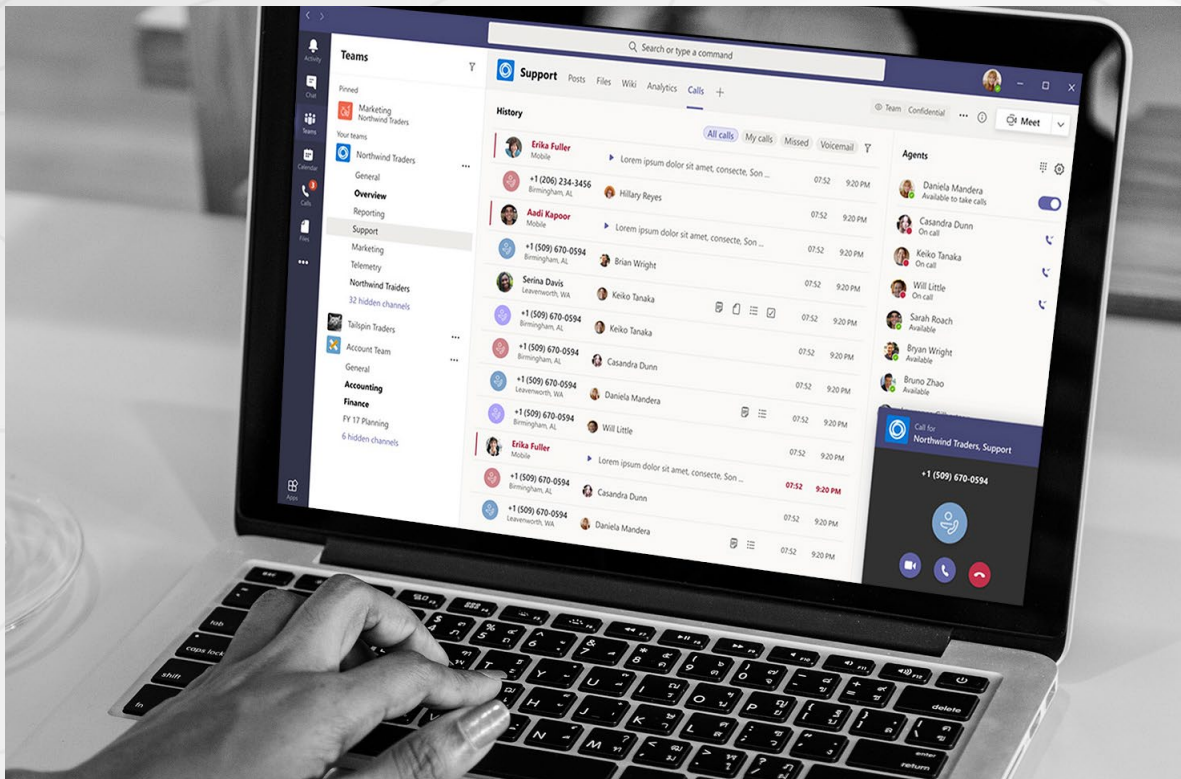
Search or type a command

Activity
Chat
Teams
Calendar
Calls
Files
...
Apps

Teams

Pinned
Marketing
Northwind Traders
Your teams
Northwind Traders
General
Overview
Reporting
Support
Marketing
Telemetry
Northwind Traders
32 hidden channels
Tailspin Traders
Account Team
General
Accounting
Finance
FY 17 Planning
6 hidden channels

Support Posts Files Wiki Analytics Calls +

Team Confidential
Meet

History
All calls My calls Missed Voicemail

Erika Fuller
Mobile
Lorem ipsum dolor sit amet, consecte, Son ...
+1 (206) 234-3456
Birmingham, AL
Hillary Reyes
07:52 9:20 PM
Aadi Kapoor
Mobile
Lorem ipsum dolor sit amet, consecte, Son ...
07:52 9:20 PM
+1 (509) 670-0594
Birmingham, AL
Brian Wright
07:52 9:20 PM
Serina Davis
Leavenworth, WA
Keiko Tanaka
07:52 9:20 PM
+1 (509) 670-0594
Birmingham, AL
Keiko Tanaka
07:52 9:20 PM
+1 (509) 670-0594
Birmingham, AL
Casandra Dunn
07:52 9:20 PM
+1 (509) 670-0594
Leavenworth, WA
Daniela Mandera
07:52 9:20 PM
+1 (509) 670-0594
Birmingham, AL
Will Little
07:52 9:20 PM
Erika Fuller
Mobile
Lorem ipsum dolor sit amet, consecte, Son ...
07:52 9:20 PM
+1 (509) 670-0594
Birmingham, AL
Casandra Dunn
07:52 9:20 PM
+1 (509) 670-0594
Leavenworth, WA
Daniela Mandera
07:52 9:20 PM
07:52 9:20 PM

Agents
Daniela Mandera
Available to take calls
Casandra Dunn
On call
Keiko Tanaka
On call
Will Little
On call
Sarah Roach
Available
Bryan Wright
Available
Bruno Zhao
Available

Call for
Northwind Traders, Support
+1 (509) 670-0594